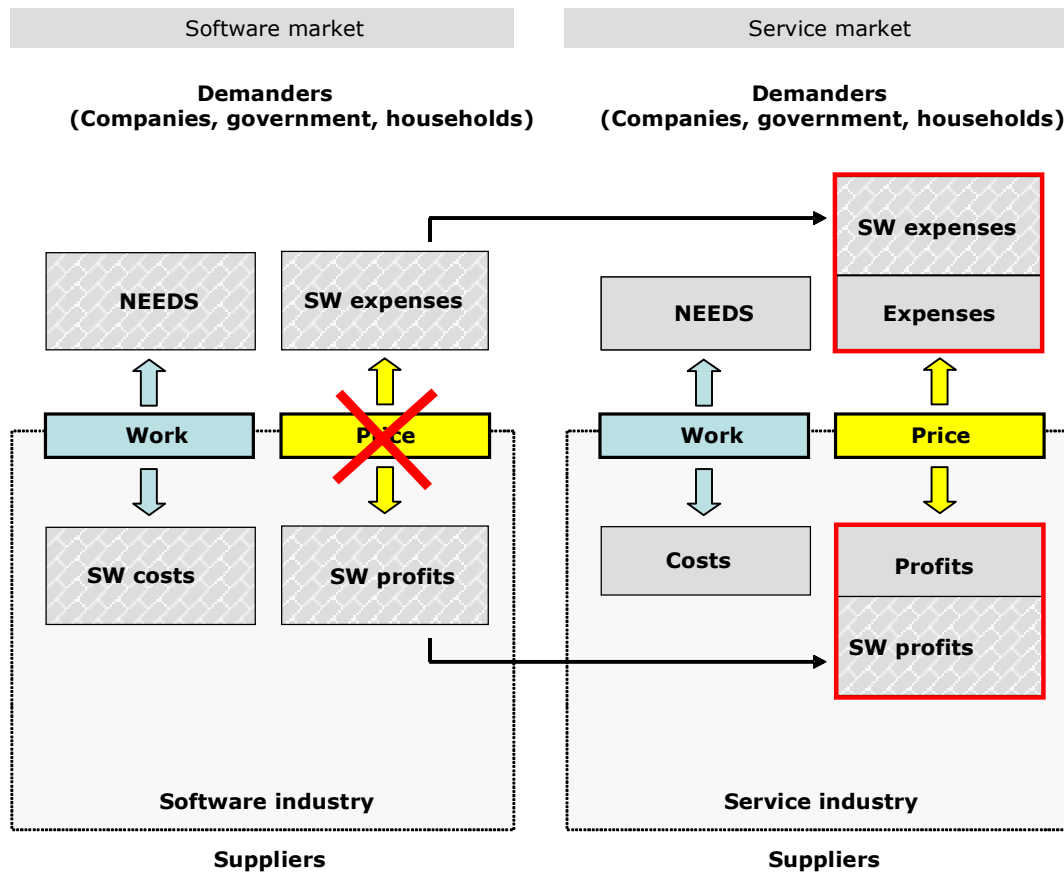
Software market

Demanders
(Companies, government, households)

NEEDS

SW expenses

Work

Price

SW costs

SW profits

Software industry

Suppliers

Service market

Demanders
(Companies, government, households)

SW expenses

Expenses

NEEDS

Work

Price

Costs

Profits

SW profits

Service industry

Suppliers